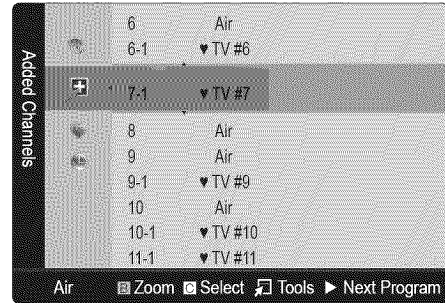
Added Channels

| | | |
|---|---|---|
| | 6 | Air |
| | 6-1 | ♥ TV #6 |
| | 7-1 | ♥ TV #7 |
| | 8 | Air |
| | 9 | Air |
| | 9-1 | ♥ TV #9 |
| | 10 | Air |
| | 10-1 | ♥ TV #10 |
| | 11-1 | ♥ TV #11 |

Air Zoom Select Tools ► Next Program